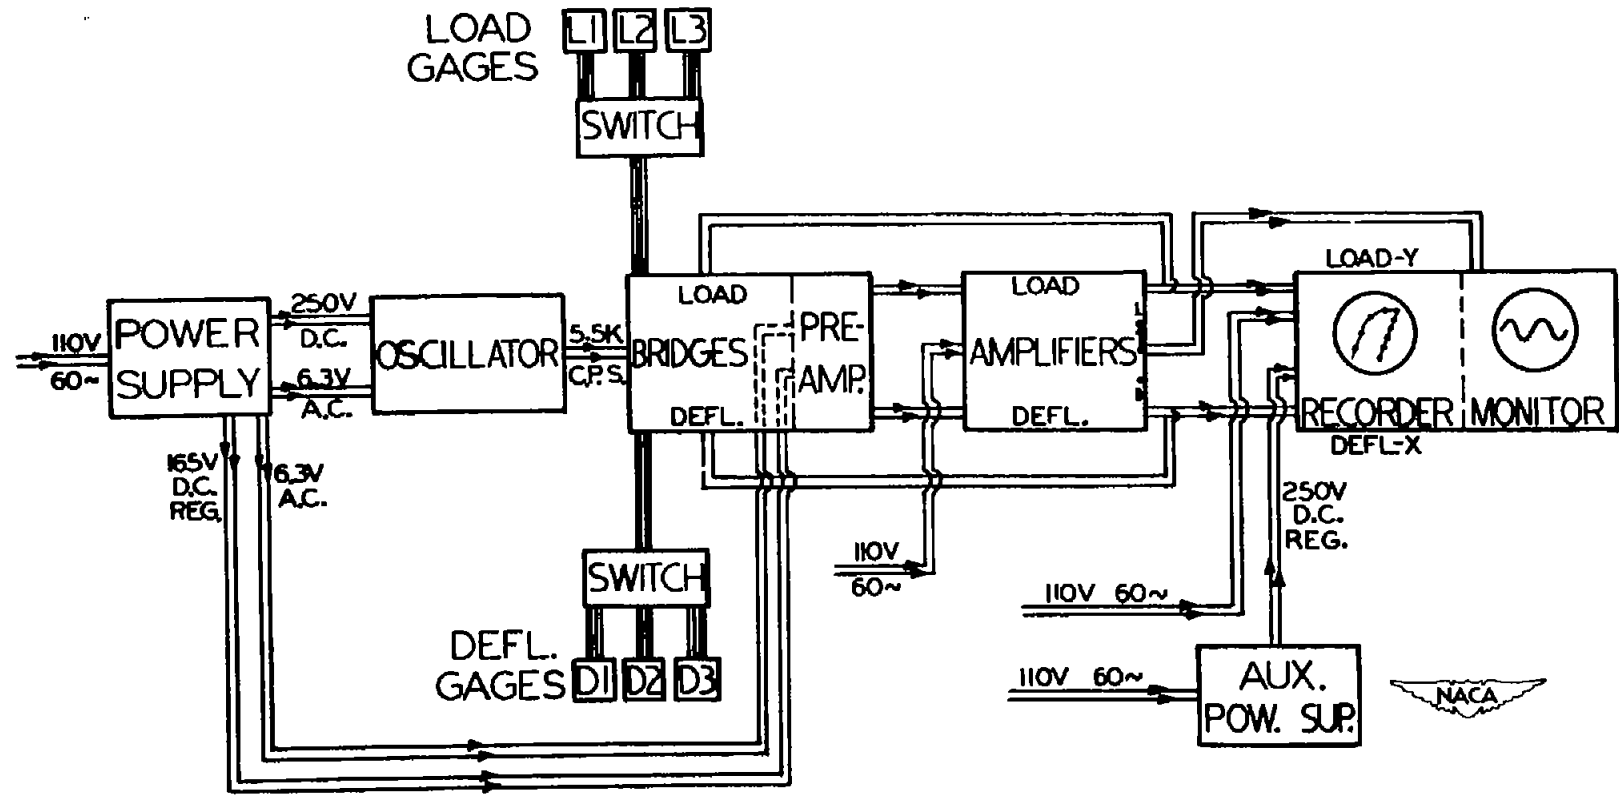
LOAD GAGES
L1 L2 L3
SWITCH
110V 60~
POWER SUPPLY
250V D.C.
6.3V A.C.
OSCILLATOR
5.5K C.P.S.
LOAD
BRIDGES
DEFL.
PRE-AMP.
LOAD
AMPLIFIERS
DEFL.
LOAD-Y
RECORDER
MONITOR
DEFL-X
165V D.C. REG.
6.3V A.C.
110V 60~
250V D.C. REG.
110V 60~
SWITCH
DEFL. GAGES
D1 D2 D3
110V 60~
AUX. POW. SUP.
NACA